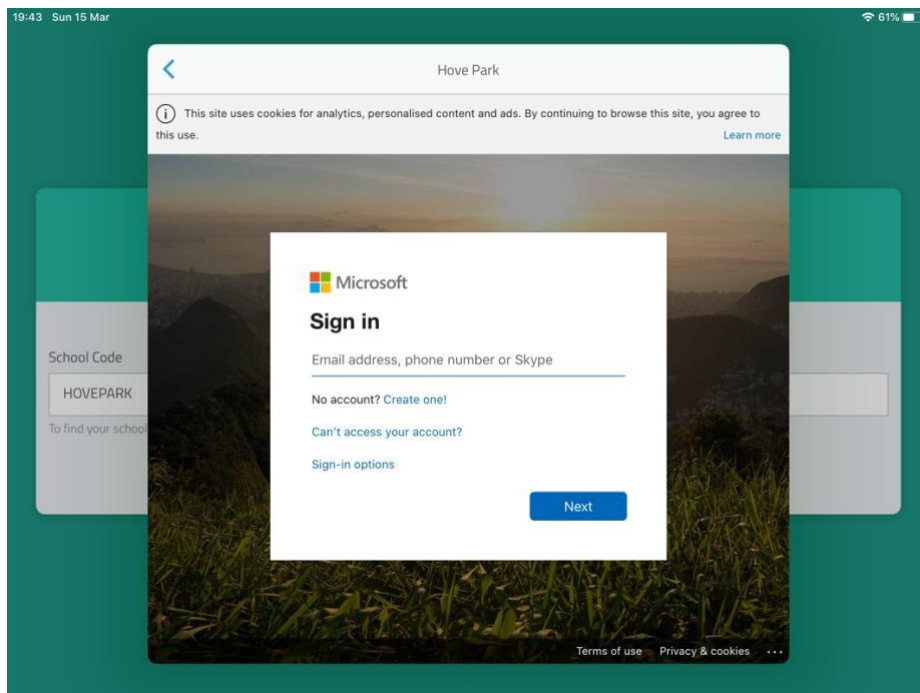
19:43 Sun 15 Mar

61%

Hove Park

This site uses cookies for analytics, personalised content and ads. By continuing to browse this site, you agree to this use.

Learn more

School Code

HOVEPARK

To find your school

Microsoft

Sign in

Email address, phone number or Skype

No account? Create one!

Can't access your account?

Sign-in options

Next

Terms of use Privacy & cookies ...